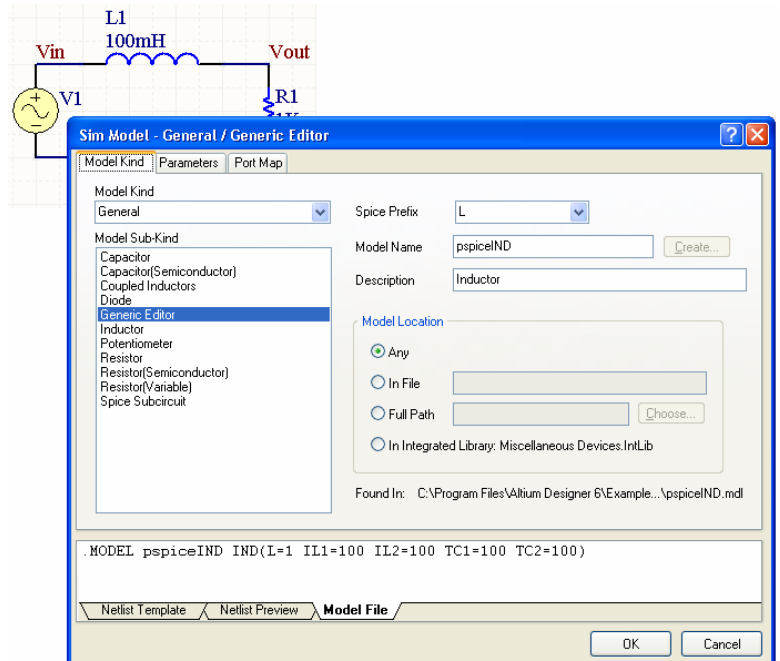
L1
100mH
Vin
Vout
V1
R1
1K

Sim Model - General / Generic Editor

Model Kind | Parameters | Port Map

Model Kind
General

Model Sub-Kind
Capacitor
Capacitor(Semiconductor)
Coupled Inductors
Diode
Generic Editor
Inductor
Potentiometer
Resistor
Resistor(Semiconductor)
Resistor(Variable)
Spice Subcircuit

Spice Prefix L
Model Name pspiceIND Create...
Description Inductor

Model Location
Any
In File
Full Path Choose...
In Integrated Library: Miscellaneous Devices.IntLib

Found In: C:\Program Files\Altium Designer 6\Example...\pspiceIND.mdl

.MODEL pspiceIND IND(L=1 IL1=100 IL2=100 TC1=100 TC2=100)

Netlist Template | Netlist Preview | Model File

OK Cancel